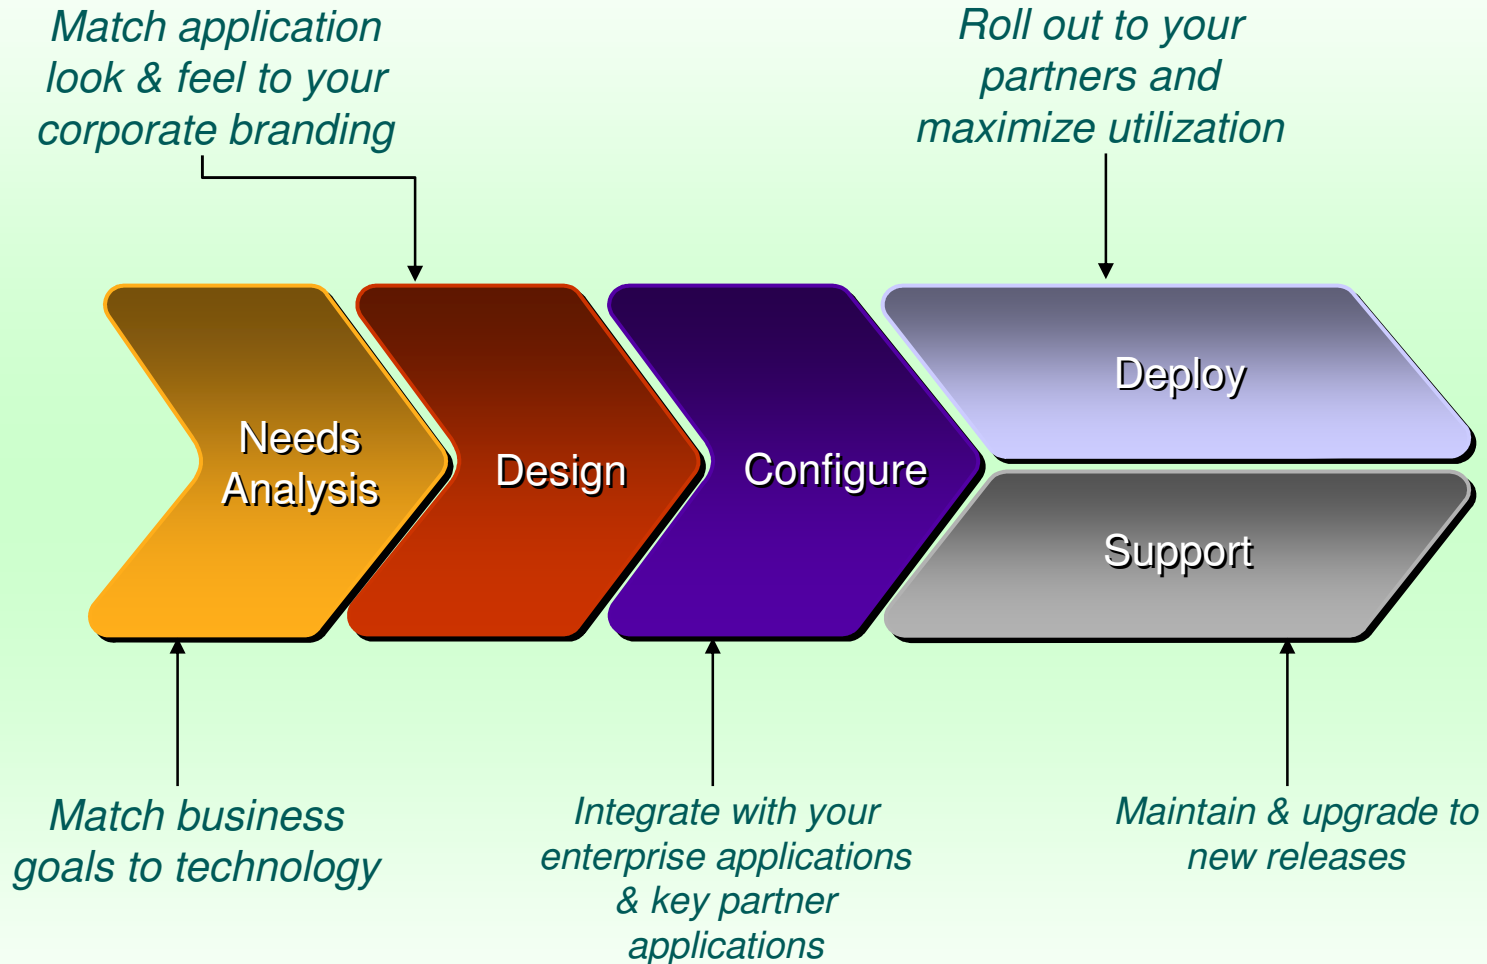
Match application look & feel to your corporate branding

Roll out to your partners and maximize utilization

Needs Analysis

Design

Configure

Deploy

Support

Match business goals to technology

Integrate with your enterprise applications & key partner applications

Maintain & upgrade to new releases